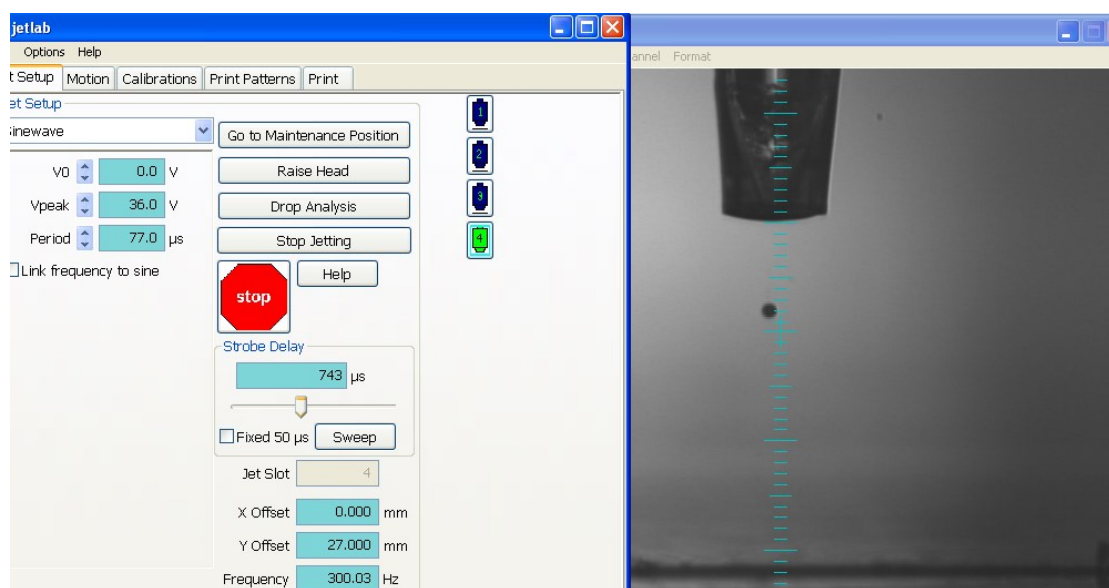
jetlab

Options Help

t Setup | Motion | Calibrations | Print Patterns | Print

et Setup

inewave

V0 0.0 V

Vpeak 36.0 V

Period 77.0 µs

Link frequency to sine

Go to Maintenance Position

Raise Head

Drop Analysis

Stop Jetting

stop

Help

1

2

3

4

Strobe Delay

743 µs

Fixed 50 µs

Sweep

Jet Slot 4

X Offset 0.000 mm

Y Offset 27.000 mm

Frequency 300.03 Hz

annel Format